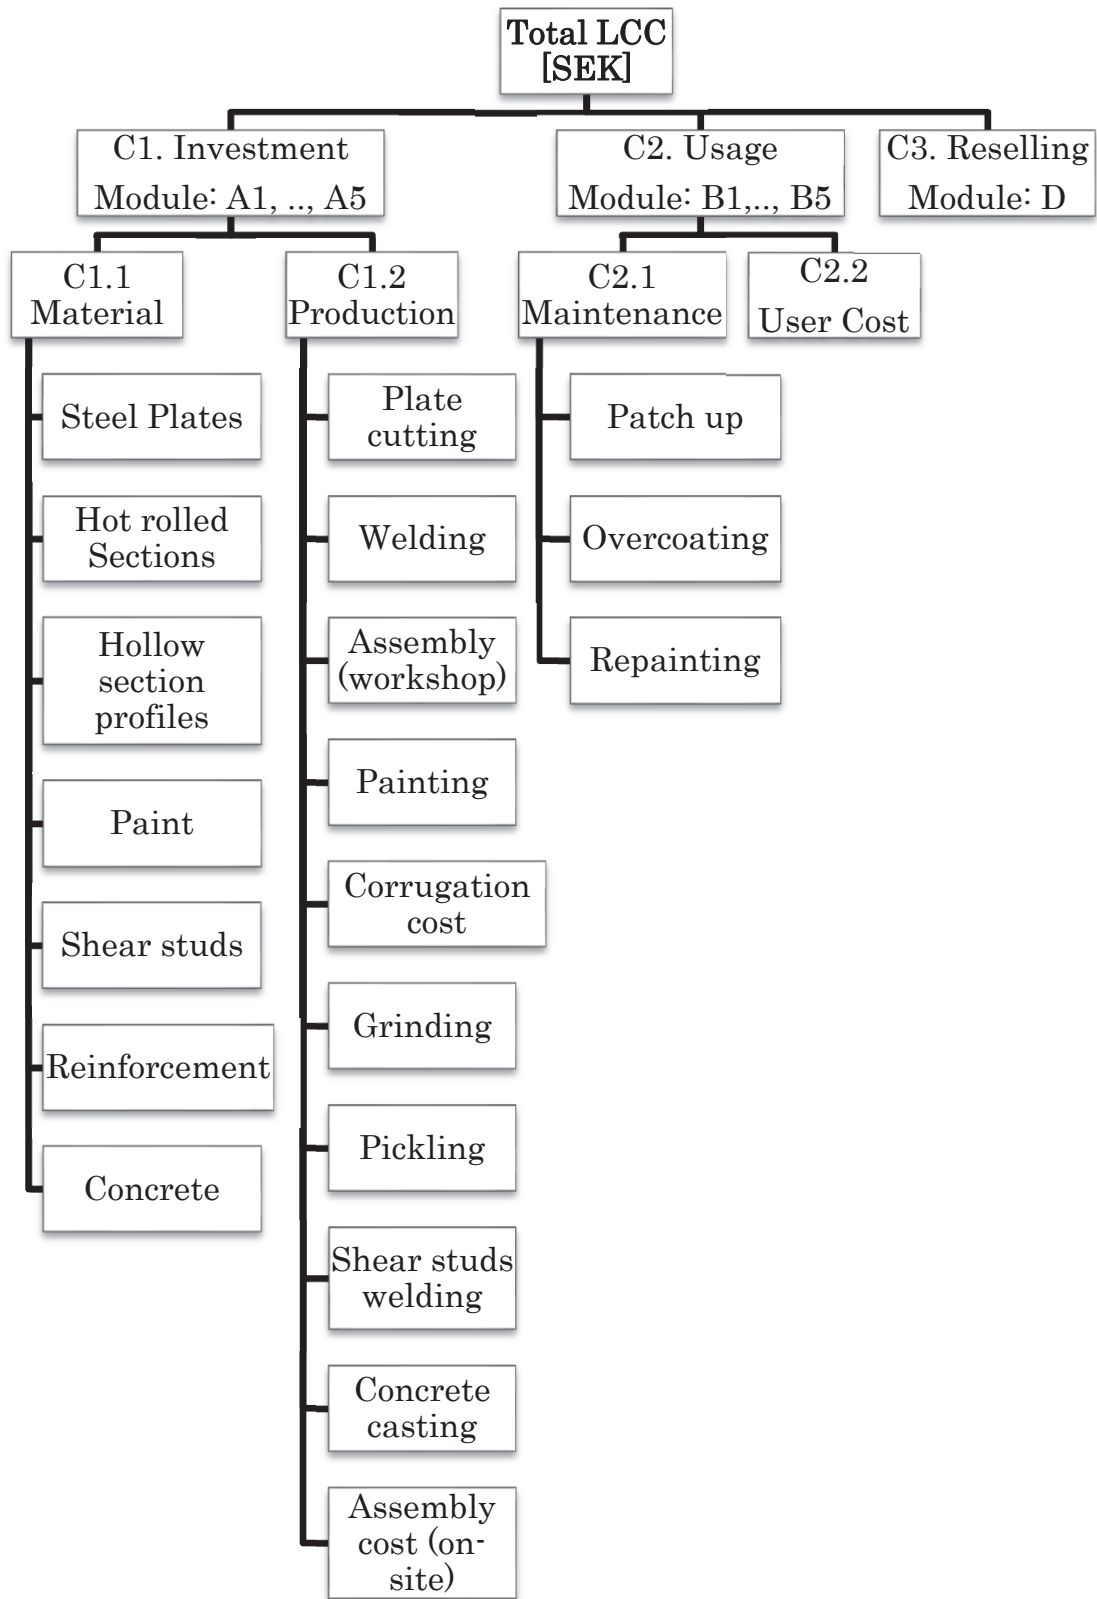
Total LCC [SEK]

C1. Investment
Module: A1, .., A5

C2. Usage
Module: B1,.., B5

C3. Reselling
Module: D

C1.1 Material

C1.2 Production

C2.1 Maintenance

C2.2 User Cost

Steel Plates

Hot rolled Sections

Hollow section profiles

Paint

Shear studs

Reinforcement

Concrete

Plate cutting

Welding

Assembly (workshop)

Painting

Corrugation cost

Grinding

Pickling

Shear studs welding

Concrete casting

Assembly cost (on-site)

Patch up

Overcoating

Repainting